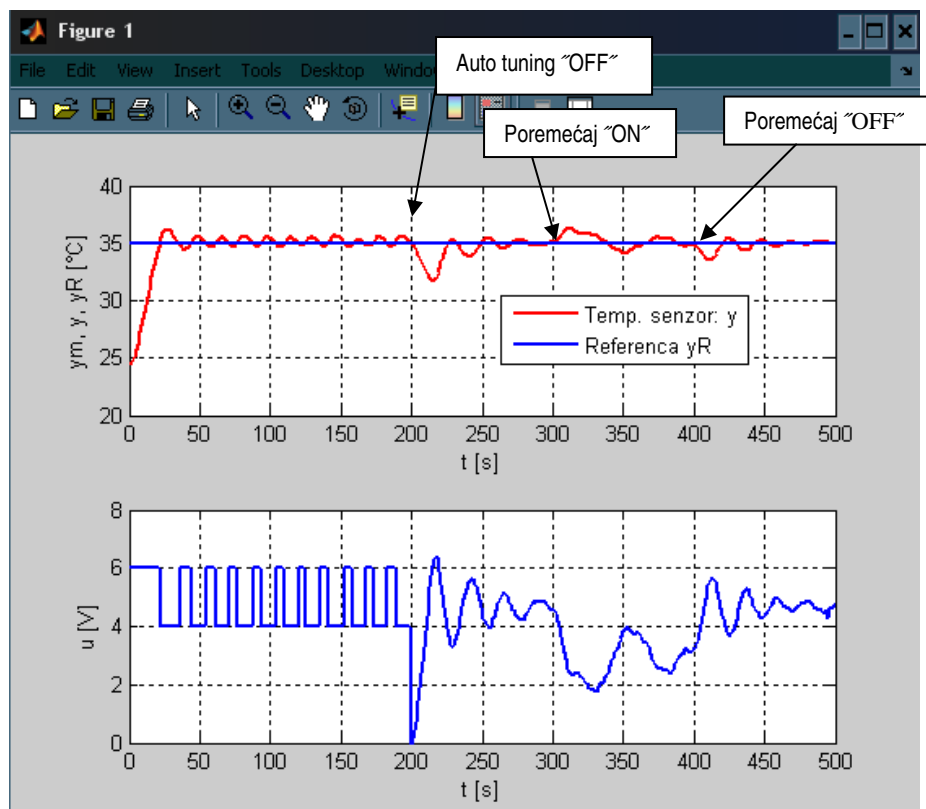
Figure 1

File Edit View Insert Tools Desktop Windo

Auto tuning ˝OFF˝

Poremećaj ˝ON˝

Poremećaj ˝OFF˝

40
35
30
25
20

ym, y, yR [°C]

Temp. senzor: y
Referenca yR

0 50 100 150 200 250 300 350 400 450 500
t [s]

8
6
4
2
0

u [V]

0 50 100 150 200 250 300 350 400 450 500
t [s]